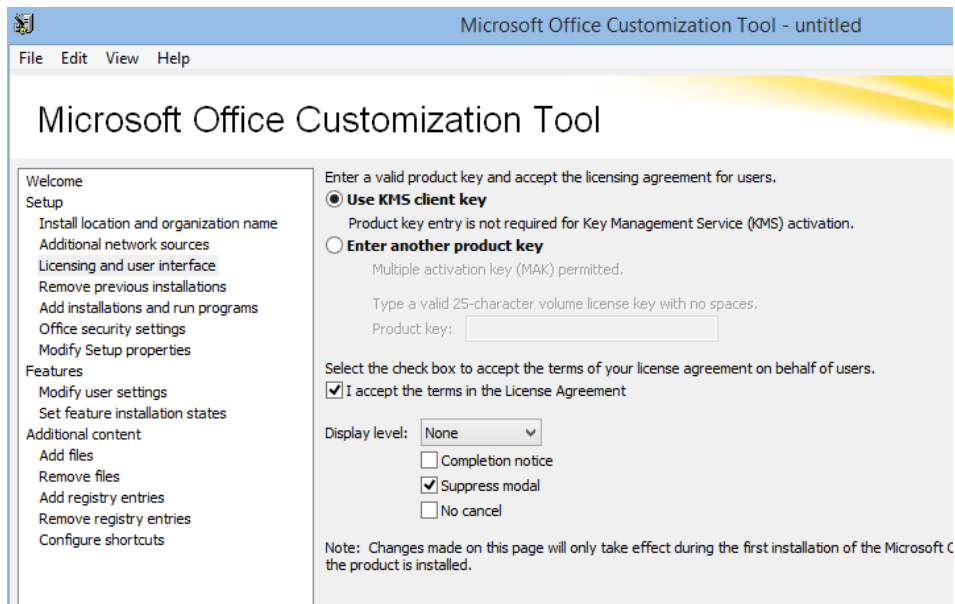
Microsoft Office Customization Tool - untitled

File Edit View Help

Microsoft Office Customization Tool

Welcome
Setup
Install location and organization name
Additional network sources
Licensing and user interface
Remove previous installations
Add installations and run programs
Office security settings
Modify Setup properties
Features
Modify user settings
Set feature installation states
Additional content
Add files
Remove files
Add registry entries
Remove registry entries
Configure shortcuts

Enter a valid product key and accept the licensing agreement for users.

Use KMS client key

Product key entry is not required for Key Management Service (KMS) activation.

Enter another product key

Multiple activation key (MAK) permitted.

Type a valid 25-character volume license key with no spaces.

Product key:

Select the check box to accept the terms of your license agreement on behalf of users.

I accept the terms in the License Agreement

Display level: None

Completion notice

Suppress modal

No cancel

Note: Changes made on this page will only take effect during the first installation of the Microsoft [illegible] the product is installed.